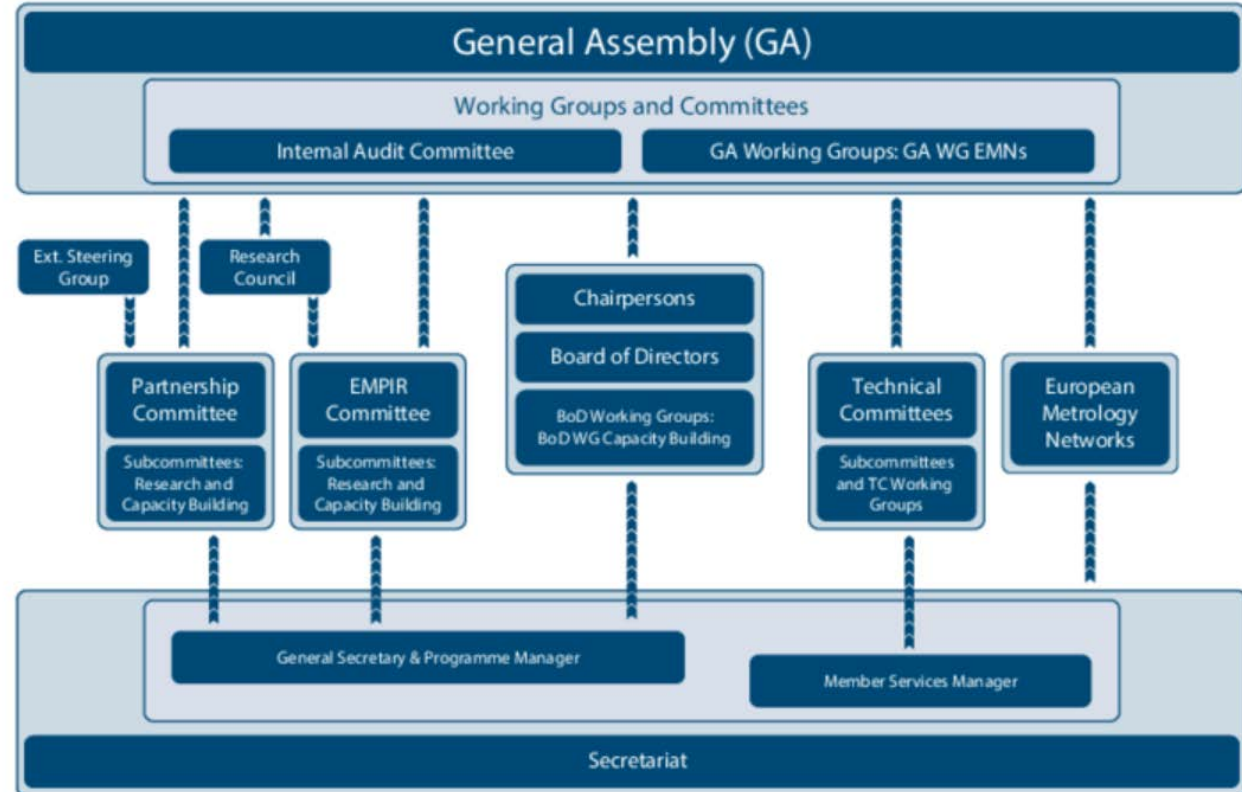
General Assembly (GA)

Working Groups and Committees

Internal Audit Committee

GA Working Groups: GA WG EMNs

Ext. Steering Group

Research Council

Chairpersons

Board of Directors

BoD Working Groups: BoD WG Capacity Building

Partnership Committee

Subcommittees: Research and Capacity Building

EMPIR Committee

Subcommittees: Research and Capacity Building

Technical Committees

Subcommittees and TC Working Groups

European Metrology Networks

General Secretary & Programme Manager

Member Services Manager

Secretariat